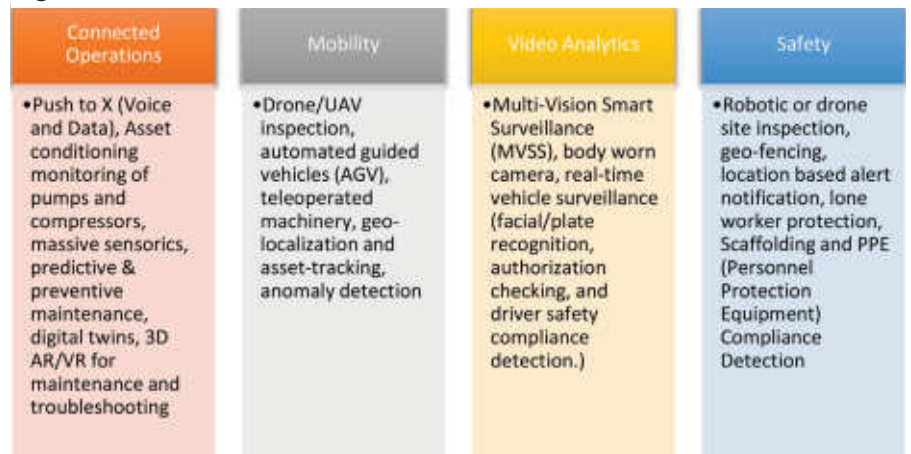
Connected Operations

•Push to X (Voice and Data), Asset conditioning monitoring of pumps and compressors, massive sensorics, predictive & preventive maintenance, digital twins, 3D AR/VR for maintenance and troubleshooting

Mobility

•Drone/UAV inspection, automated guided vehicles (AGV), teleoperated machinery, geo-localization and asset-tracking, anomaly detection

Video Analytics

•Multi-Vision Smart Surveillance (MVSS), body worn camera, real-time vehicle surveillance (facial/plate recognition, authorization checking, and driver safety compliance detection.)

Safety

•Robotic or drone site inspection, geo-fencing, location based alert notification, lone worker protection, Scaffolding and PPE (Personnel Protection Equipment) Compliance Detection